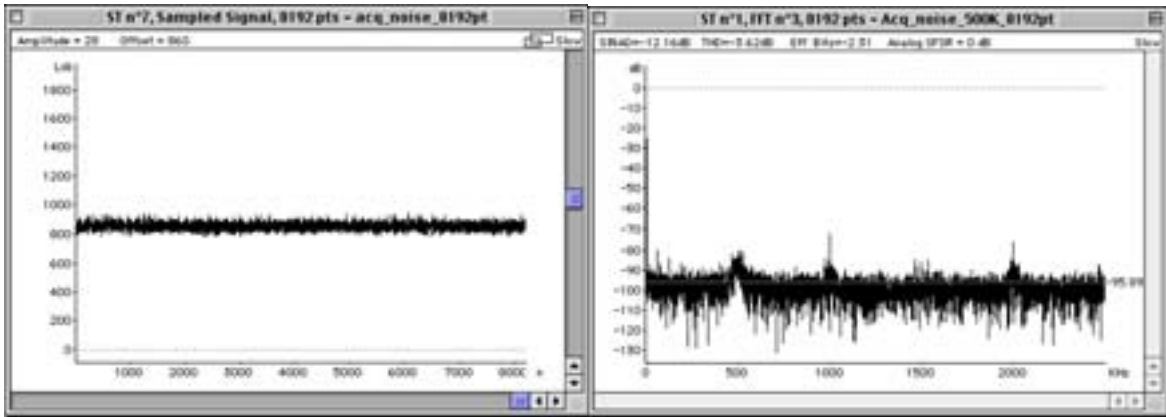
ST n°7, Sampled Signal, 8192 pts - acq_noise_8192pt

Amplitude = 29 Offset = 860

Slow

LSB

1800

1600

1400

1200

1000

800

600

400

200

0

1000 2000 3000 4000 5000 6000 7000 8000 n

ST n°1, FFT n°3, 8192 pts - Acq_noise_500K_8192pt

SINAD=-12.16dB THD=-5.62dB Eff. Bits=-2.51 Analog SFDR = 0 dB

Slow

dB

0

-10

-20

-30

-40

-50

-60

-70

-80

-90

-100

-110

-120

-130

-95.9

0 500 1000 1500 2000 KHz